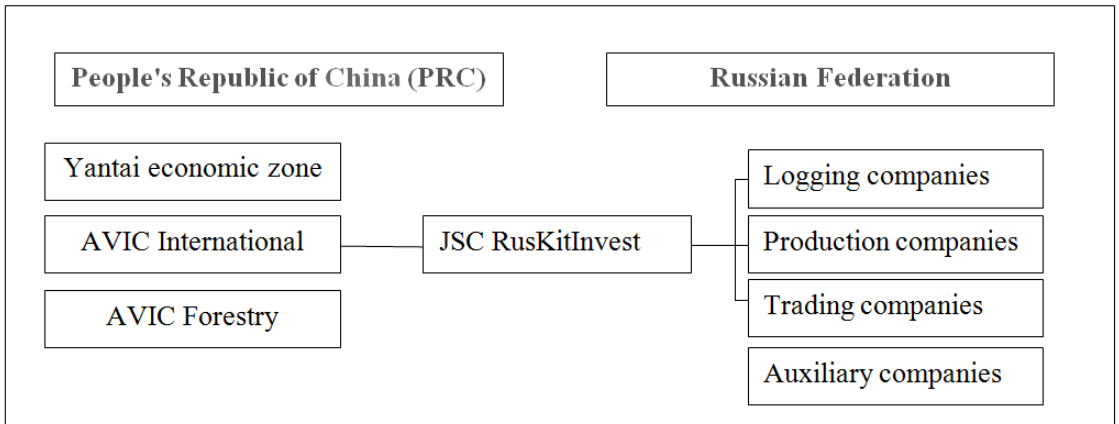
People's Republic of China (PRC)

Russian Federation

Yantai economic zone

AVIC International

AVIC Forestry

JSC RusKitInvest

Logging companies

Production companies

Trading companies

Auxiliary companies